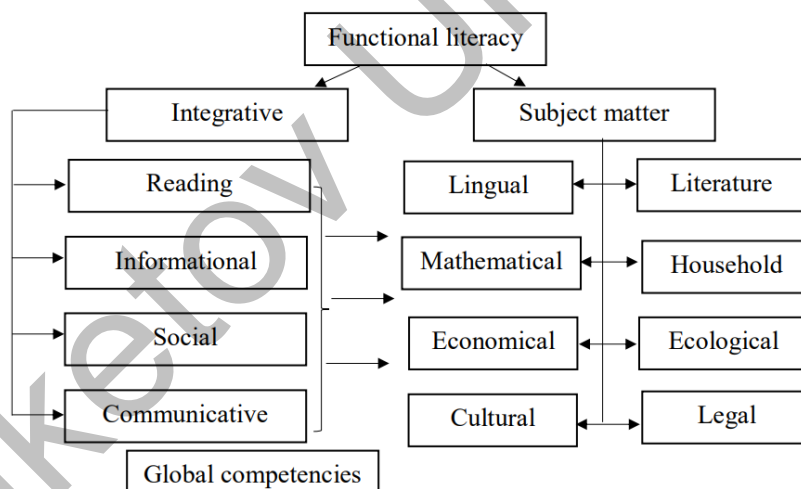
Functional literacy

Integrative

Subject matter

Reading

Informational

Social

Communicative

Lingual

Mathematical

Economical

Cultural

Literature

Household

Ecological

Legal

Global competencies